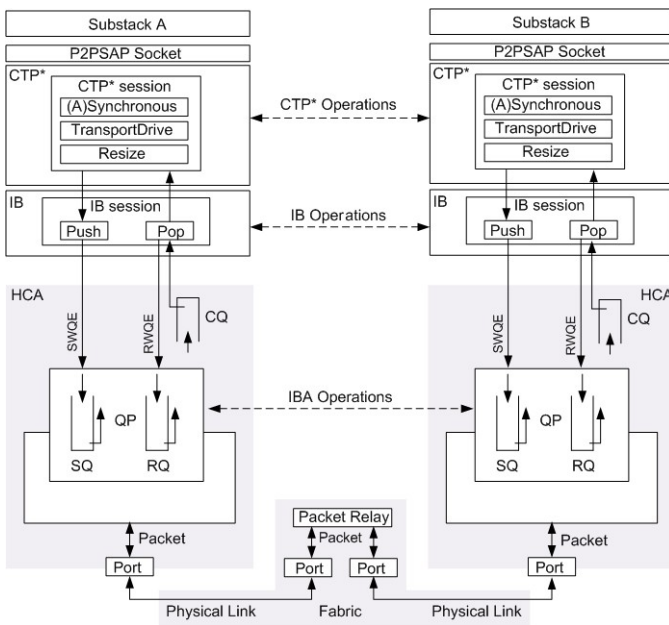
Substack A

P2PSAP Socket

CTP*

CTP* session

(A)Synchronous

TransportDrive

Resize

IB

IB session

Push

Pop

HCA

SWQE

RWQE

CQ

QP

SQ

RQ

Packet

Port

Substack B

P2PSAP Socket

CTP*

CTP* session

(A)Synchronous

TransportDrive

Resize

IB

IB session

Push

Pop

HCA

SWQE

RWQE

CQ

QP

SQ

RQ

Packet

Port

CTP* Operations

IB Operations

IBA Operations

Packet Relay

Packet

Port

Port

Physical Link

Fabric

Physical Link